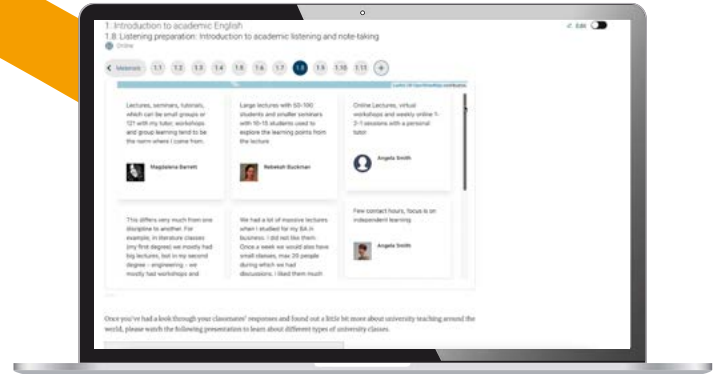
1. Introduction to academic English
1.8. Listening preparation: Introduction to academic listening and note-taking
Online

Edit

Materials 1.1 1.2 1.3 1.4 1.5 1.6 1.7 1.8 1.9 1.10 1.11 +

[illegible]

Lectures, seminars, tutorials, which can be small groups or 121 with my tutor, workshops and group learning tend to be the norm where I come from.

Magdalena Barrett

Large lectures with 50-100 students and smaller seminars with 10-15 students used to explore the learning points from the lecture

Rebekah Buckman

Online Lectures, virtual workshops and weekly online 1-2-1 sessions with a personal tutor

Angela Smith

This differs very much from one discipline to another. For example, in literature classes (my first degree) we mostly had big lectures, but in my second degree - engineering - we mostly had workshops and

We had a lot of massive lectures when I studied for my BA in business. I did not like them. Once a week we would also have small classes, max 20 people during which we had discussions. I liked them much

Few contact hours, focus is on independent learning

Angela Smith

Once you've had a look through your classmates' responses and found out a little bit more about university teaching around the world, please watch the following presentation to learn about different types of university classes.